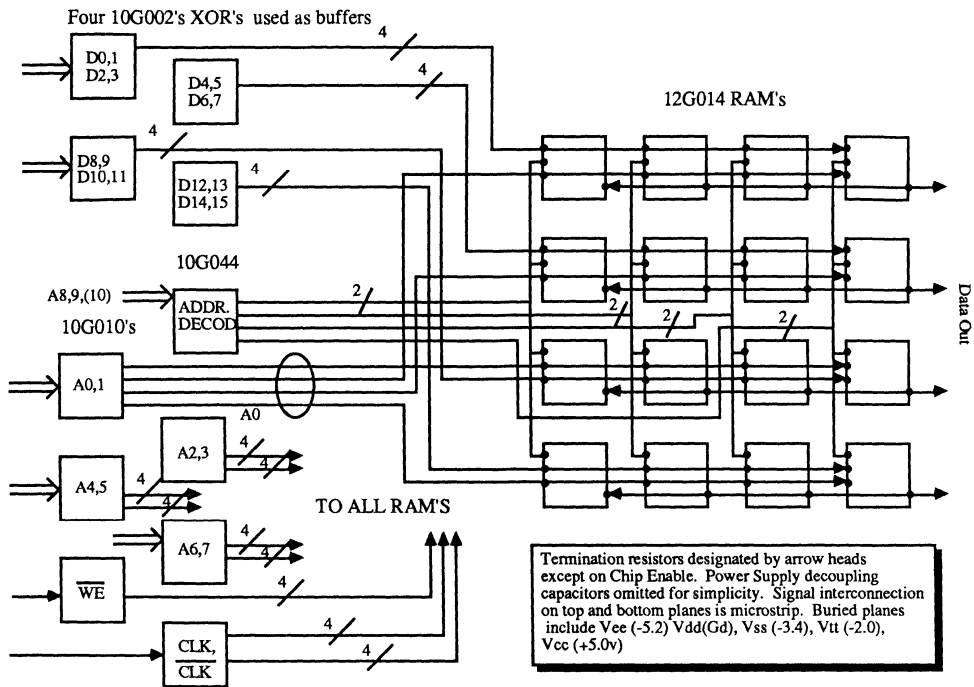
Four 10G002's XOR's used as buffers

D0,1
D2,3

4

D4,5
D6,7

4

12G014 RAM's

4

D8,9
D10,11

D12,13
D14,15

4

10G044

A8,9,(10)

ADDR.
DECOD

2

10G010's

2

2

2

A0,1

A0

A2,3

4

4

A4,5

4

4

TO ALL RAM'S

A6,7

4

4

$\overline{WE}$

4

CLK,
$\overline{CLK}$

4

4

Data Out

Termination resistors designated by arrow heads except on Chip Enable. Power Supply decoupling capacitors omitted for simplicity. Signal interconnection on top and bottom planes is microstrip. Buried planes include Vee (-5.2) Vdd(Gd), Vss (-3.4), Vtt (-2.0), Vcc (+5.0v)